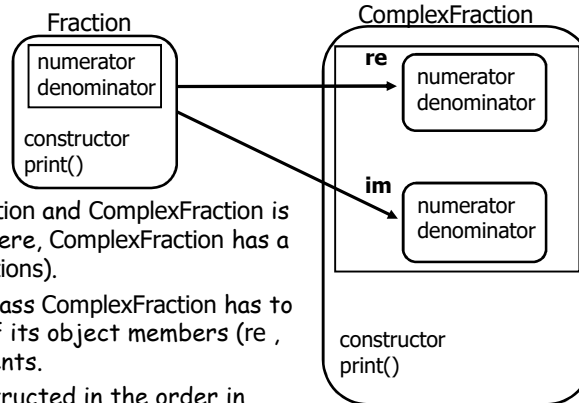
Fraction

numerator
denominator

constructor
print()

ComplexFraction

re

numerator
denominator

im

numerator
denominator

constructor
print()

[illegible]ction and ComplexFraction is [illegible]ere, ComplexFraction has a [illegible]ions).

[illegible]ass ComplexFraction has to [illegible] its object members (re , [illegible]nts.

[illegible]ructed in the order in